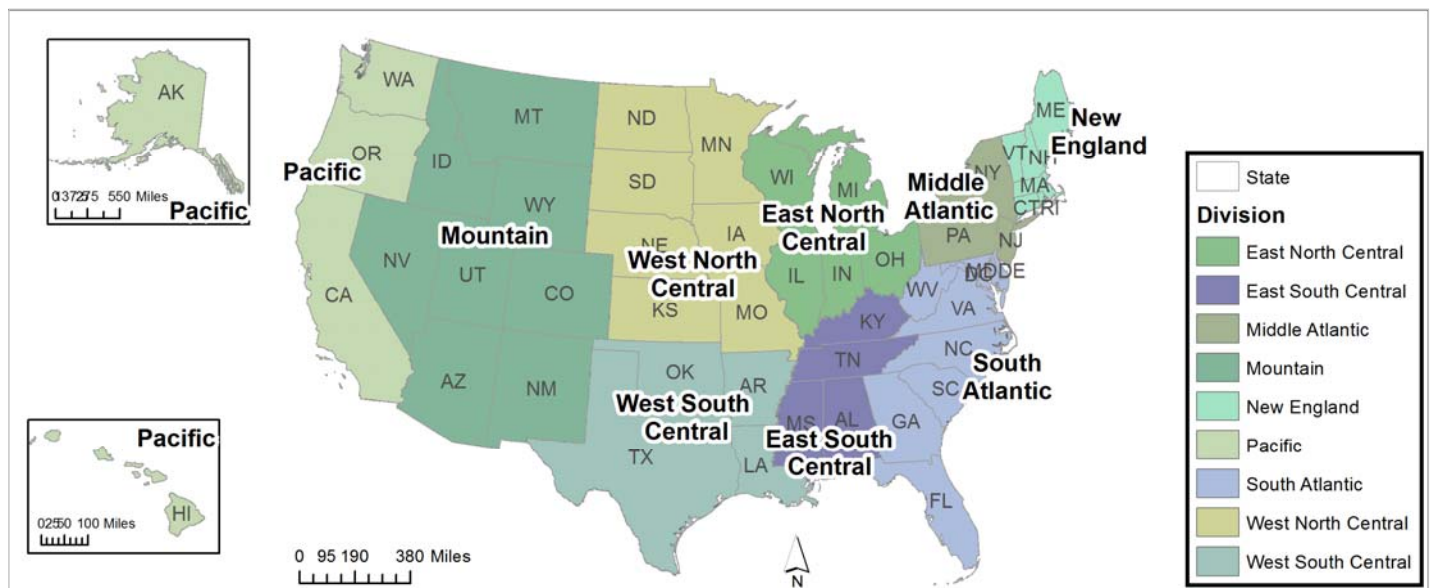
AK
0137275 550 Miles
Pacific

Pacific
0250 100 Miles
HI

WA
OR
Pacific
CA
ID
MT
WY
NV
UT
CO
AZ
NM
Mountain
ND
SD
NE
KS
MN
IA
MO
West North Central
OK
AR
TX
LA
West South Central
WI
MI
IL
IN
OH
East North Central
KY
TN
MS
AL
East South Central
NY
PA
NJ
Middle Atlantic
ME
VT
NH
MA
CT
RI
New England
WV
VA
MD
DE
DC
NC
SC
GA
FL
South Atlantic

0 95 190 380 Miles
N

State
Division
East North Central
East South Central
Middle Atlantic
Mountain
New England
Pacific
South Atlantic
West North Central
West South Central